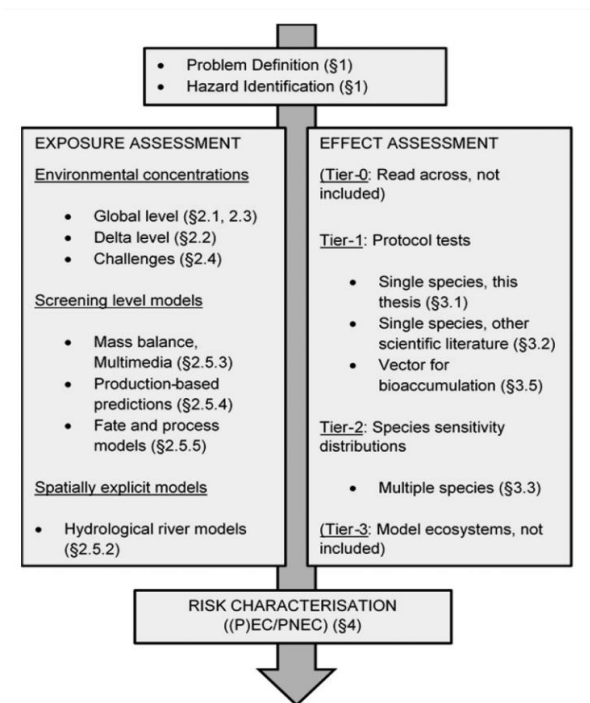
- Problem Definition (§1)
- Hazard Identification (§1)

EXPOSURE ASSESSMENT

Environmental concentrations

- Global level (§2.1, 2.3)
- Delta level (§2.2)
- Challenges (§2.4)

Screening level models

- Mass balance, Multimedia (§2.5.3)
- Production-based predictions (§2.5.4)
- Fate and process models (§2.5.5)

Spatially explicit models

- Hydrological river models (§2.5.2)

EFFECT ASSESSMENT

(Tier-0: Read across, not included)

Tier-1: Protocol tests

- Single species, this thesis (§3.1)
- Single species, other scientific literature (§3.2)
- Vector for bioaccumulation (§3.5)

Tier-2: Species sensitivity distributions

- Multiple species (§3.3)

(Tier-3: Model ecosystems, not included)

RISK CHARACTERISATION
((P)EC/PNEC) (§4)